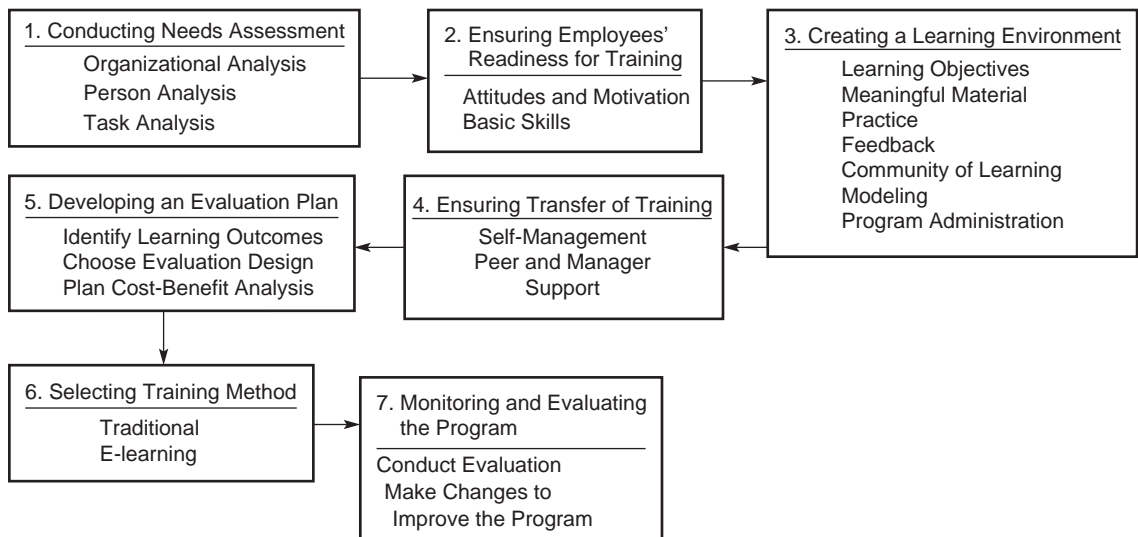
1. Conducting Needs Assessment
Organizational Analysis
Person Analysis
Task Analysis

2. Ensuring Employees' Readiness for Training
Attitudes and Motivation
Basic Skills

3. Creating a Learning Environment
Learning Objectives
Meaningful Material
Practice
Feedback
Community of Learning
Modeling
Program Administration

4. Ensuring Transfer of Training
Self-Management
Peer and Manager Support

5. Developing an Evaluation Plan
Identify Learning Outcomes
Choose Evaluation Design
Plan Cost-Benefit Analysis

6. Selecting Training Method
Traditional
E-learning

7. Monitoring and Evaluating the Program
Conduct Evaluation
Make Changes to Improve the Program